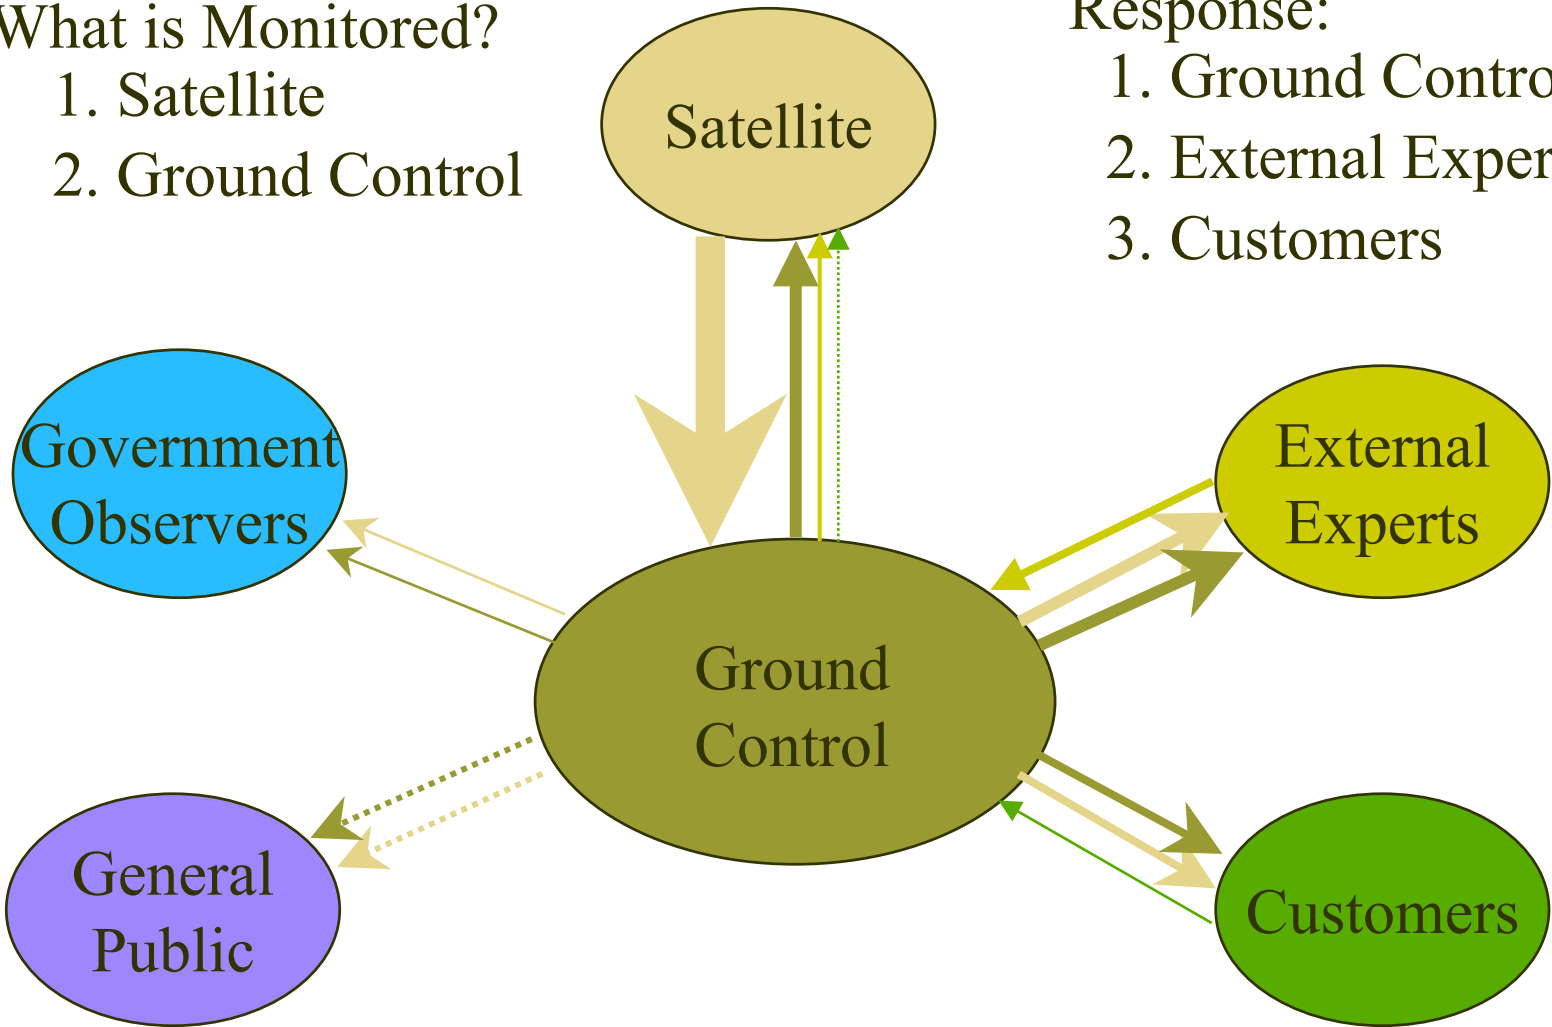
What is Monitored?
1. Satellite
2. Ground Control

Satellite

Response:
1. Ground Contro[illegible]
2. External Exper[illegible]
3. Customers

Government Observers

External Experts

Ground Control

General Public

Customers